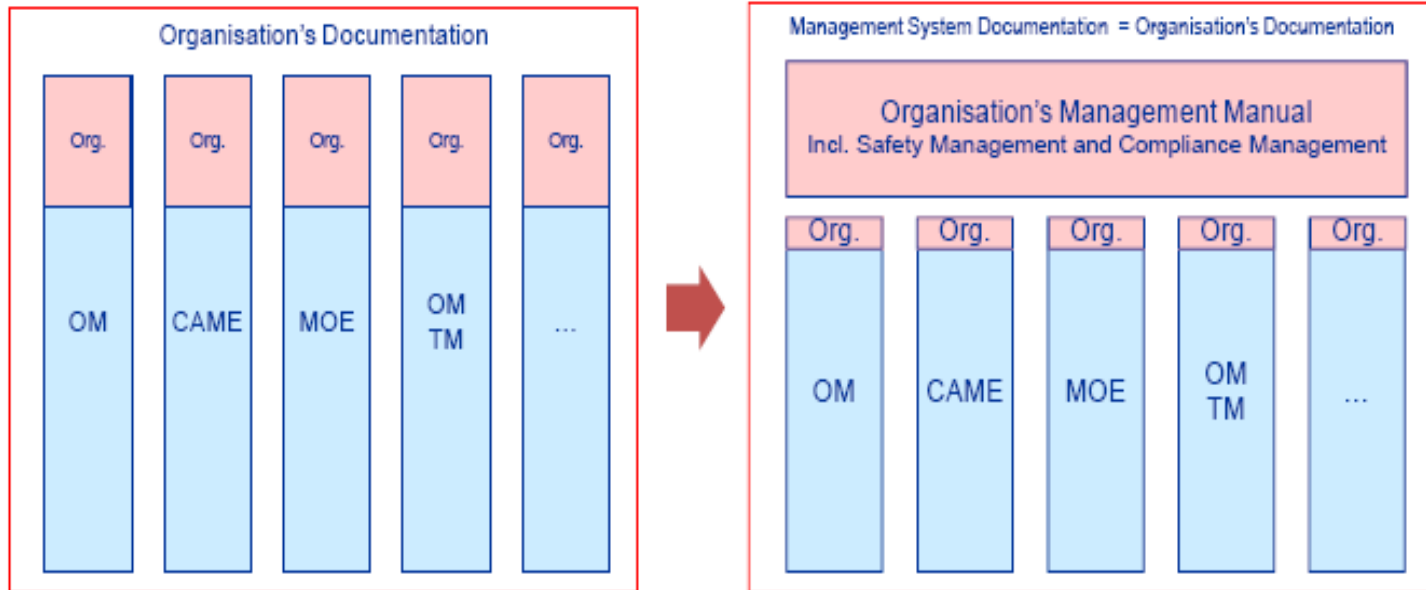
Organisation’s Documentation

Org.
OM

Org.
CAME

Org.
MOE

Org.
OM
TM

Org.
...

Management System Documentation = Organisation’s Documentation

Organisation’s Management Manual
Incl. Safety Management and Compliance Management

Org.
OM

Org.
CAME

Org.
MOE

Org.
OM
TM

Org.
...